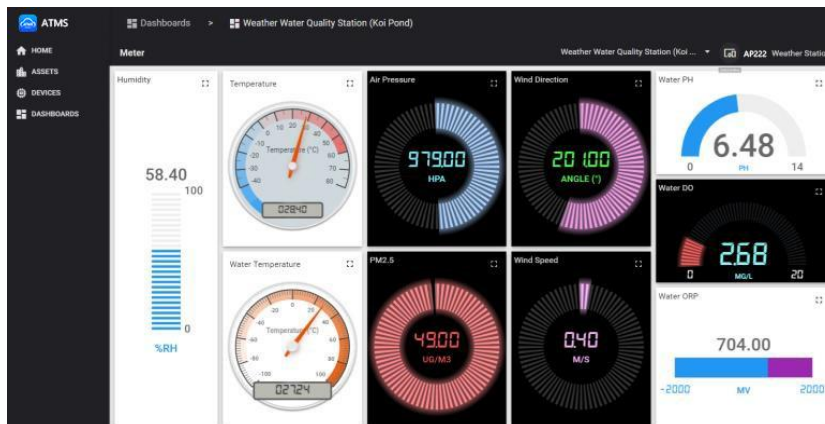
ATMS
HOME
ASSETS
DEVICES
DASHBOARDS

Dashboards > Weather Water Quality Station (Koi Pond)

Meter

Weather Water Quality Station (Koi ...

AP222 Weather Statio

Humidity
58.40
100
0
%RH

Temperature
-10 0 10 20 30 40 50
-20 Temperature (°C) 60
-30 70
-40 80
028.40

Air Pressure
979.00
HPA

Wind Direction
201.00
ANGLE (°)

Water PH
6.48
0 PH 14

Water DO
2.68
0 MG/L 20

Water Temperature
-20 0 20 40
-40 Temperature (°C) 60
-60 80
-80 100
-100 120
027.24

PM2.5
49.00
UG/M3

Wind Speed
0.40
M/S

Water ORP
704.00
-2000 MV 2000